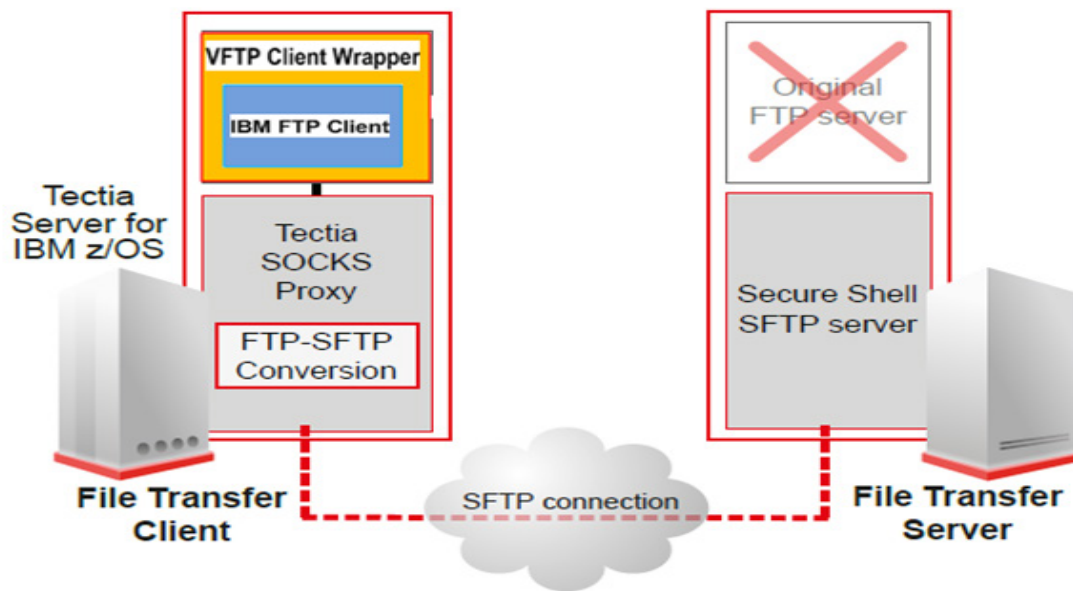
VFTP Client Wrapper

IBM FTP Client

Tectia Server for IBM z/OS

Tectia SOCKS Proxy

FTP-SFTP Conversion

Original FTP server

Secure Shell SFTP server

File Transfer Client

SFTP connection

File Transfer Server